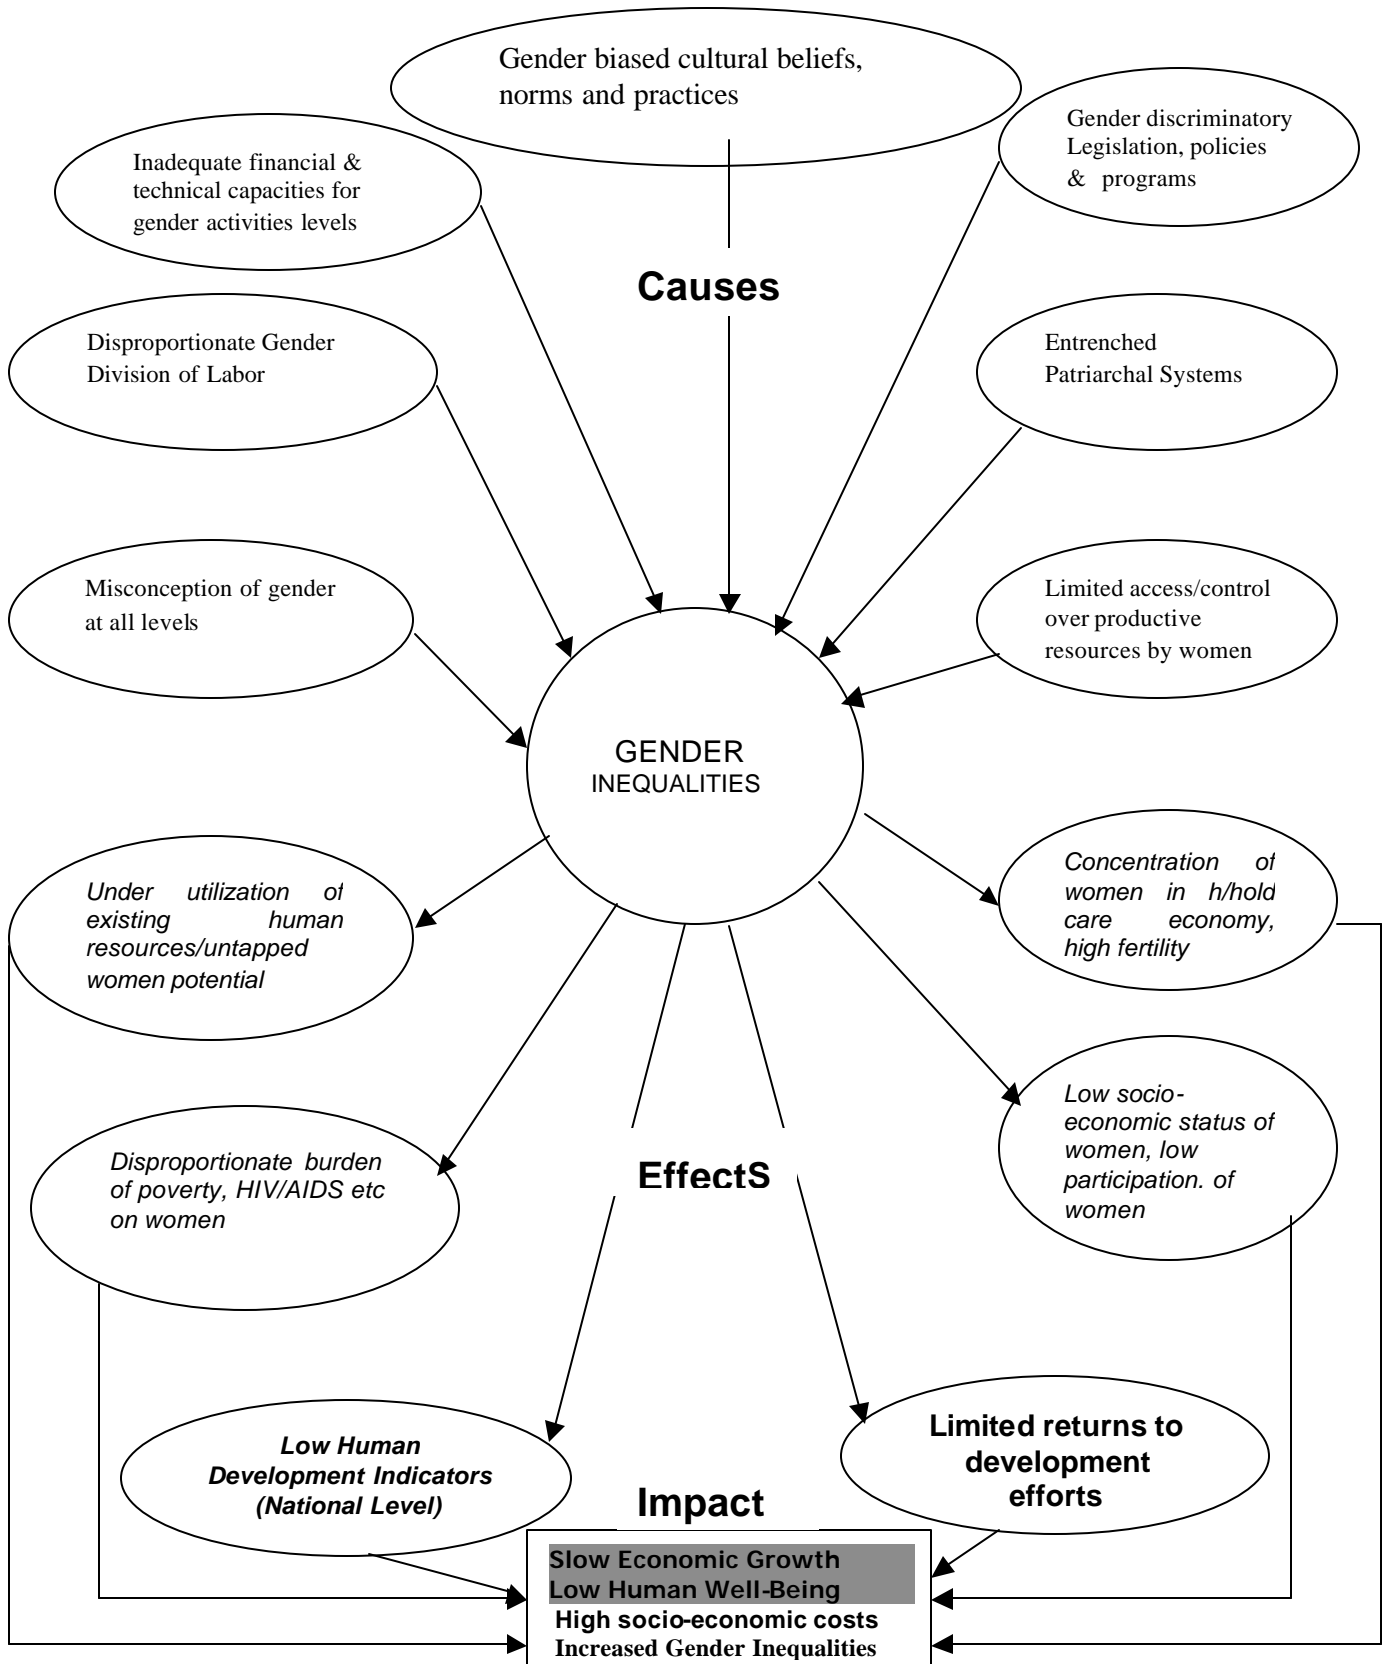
Gender biased cultural beliefs, norms and practices

Inadequate financial & technical capacities for gender activities levels

Gender discriminatory Legislation, policies & programs

Causes

Disproportionate Gender Division of Labor

Entrenched Patriarchal Systems

Misconception of gender at all levels

Limited access/control over productive resources by women

GENDER INEQUALITIES

Under utilization of existing human resources/untapped women potential

Concentration of women in h/hold care economy, high fertility

Low socio-economic status of women, low participation. of women

Disproportionate burden of poverty, HIV/AIDS etc on women

EffectS

Low Human Development Indicators (National Level)

Limited returns to development efforts

Impact

Slow Economic Growth
Low Human Well-Being
High socio-economic costs
Increased Gender Inequalities